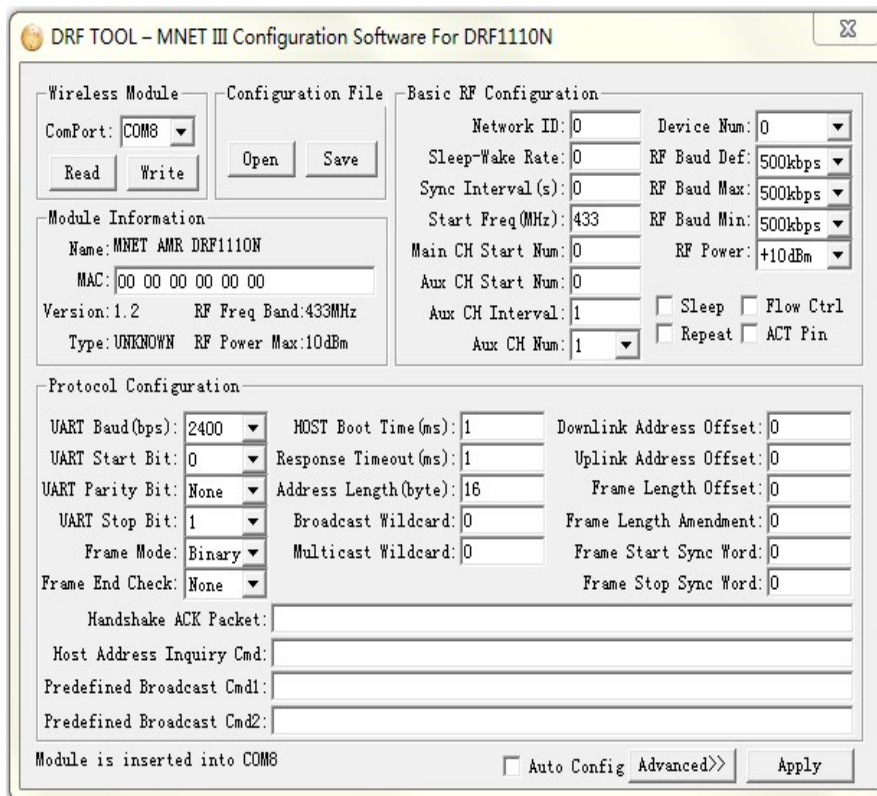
DRF TOOL – MNET III Configuration Software For DRF1110N

Wireless Module
ComPort: COM8
Read
Write

Configuration File
Open
Save

Basic RF Configuration
Network ID: 0
Sleep-Wake Rate: 0
Sync Interval(s): 0
Start Freq(MHz): 433
Main CH Start Num: 0
Aux CH Start Num: 0
Aux CH Interval: 1
Aux CH Num: 1
Device Num: 0
RF Baud Def: 500kbps
RF Baud Max: 500kbps
RF Baud Min: 500kbps
RF Power: +10dBm
Sleep
Flow Ctrl
Repeat
ACT Pin

Module Information
Name: MNET AMR DRF1110N
MAC: 00 00 00 00 00 00
Version: 1.2
RF Freq Band: 433MHz
Type: UNKNOWN
RF Power Max: 10dBm

Protocol Configuration
UART Baud(bps): 2400
UART Start Bit: 0
UART Parity Bit: None
UART Stop Bit: 1
Frame Mode: Binary
Frame End Check: None
HOST Boot Time(ms): 1
Response Timeout(ms): 1
Address Length(byte): 16
Broadcast Wildcard: 0
Multicast Wildcard: 0
Downlink Address Offset: 0
Uplink Address Offset: 0
Frame Length Offset: 0
Frame Length Amendment: 0
Frame Start Sync Word: 0
Frame Stop Sync Word: 0
Handshake ACK Packet:
Host Address Inquiry Cmd:
Predefined Broadcast Cmd1:
Predefined Broadcast Cmd2:

Module is inserted into COM8
Auto Config
Advanced>>
Apply